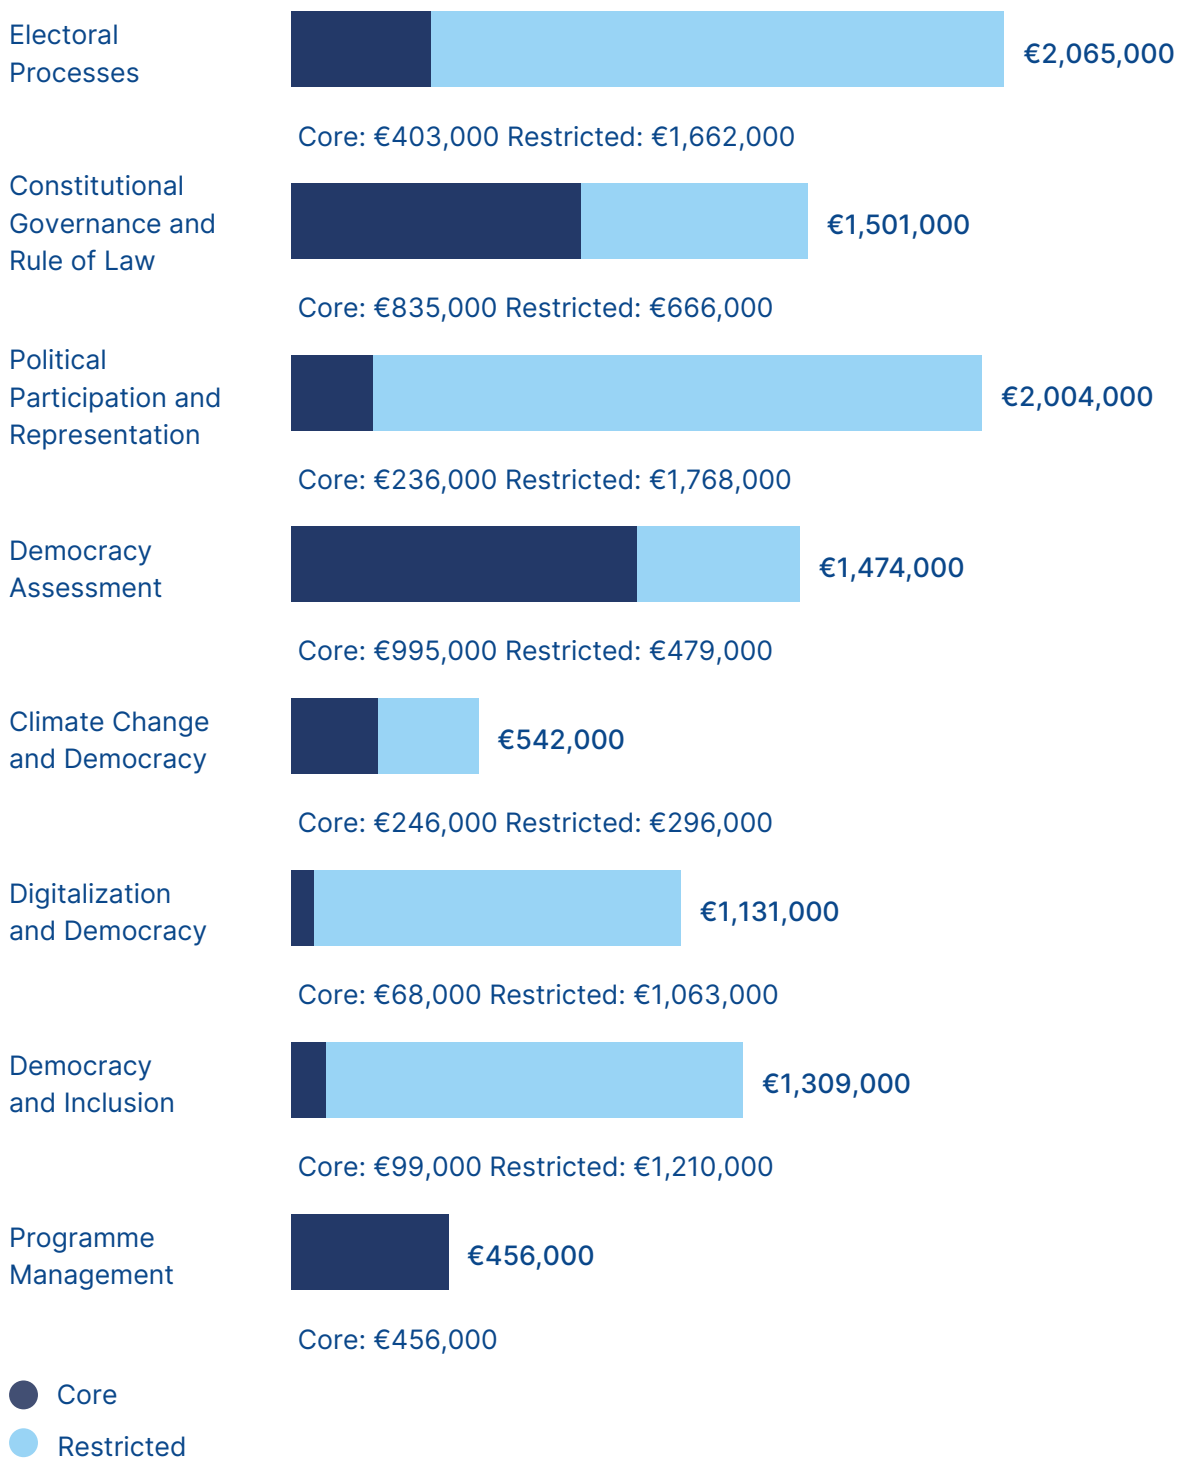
Electoral Processes

€2,065,000

Core: €403,000 Restricted: €1,662,000

Constitutional Governance and Rule of Law

€1,501,000

Core: €835,000 Restricted: €666,000

Political Participation and Representation

€2,004,000

Core: €236,000 Restricted: €1,768,000

Democracy Assessment

€1,474,000

Core: €995,000 Restricted: €479,000

Climate Change and Democracy

€542,000

Core: €246,000 Restricted: €296,000

Digitalization and Democracy

€1,131,000

Core: €68,000 Restricted: €1,063,000

Democracy and Inclusion

€1,309,000

Core: €99,000 Restricted: €1,210,000

Programme Management

€456,000

Core: €456,000

Core

Restricted